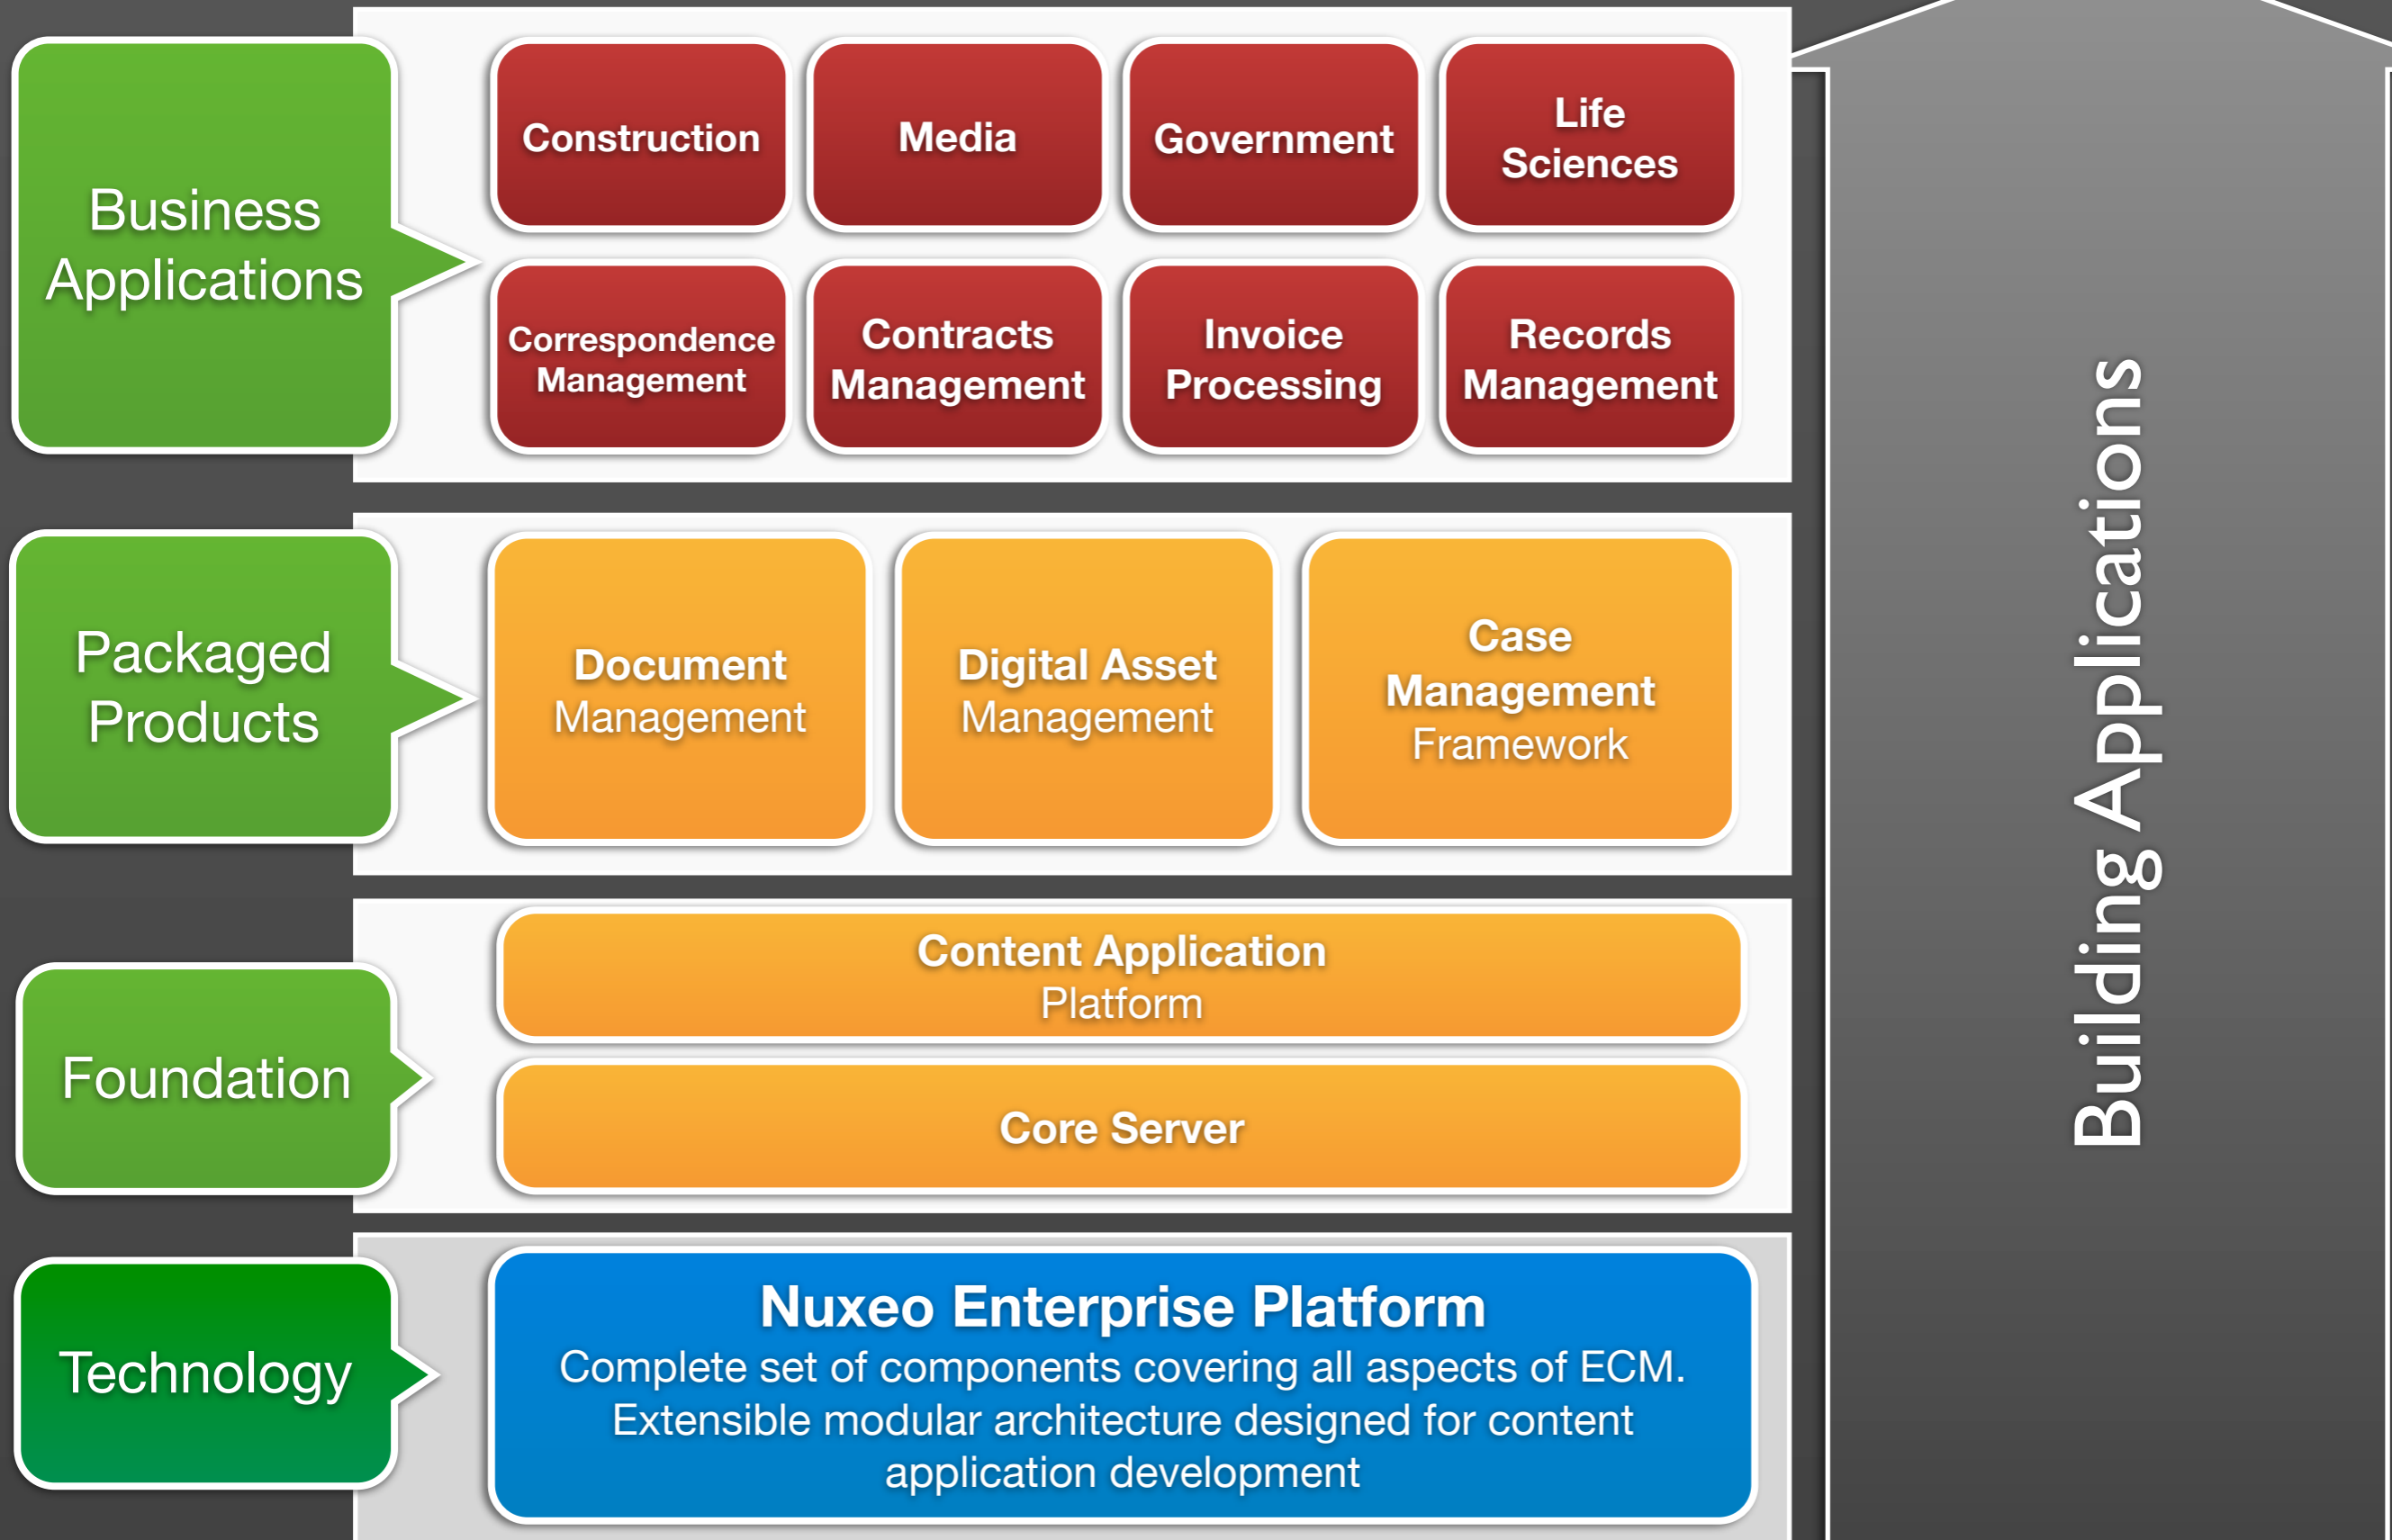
Business Applications

Construction

Media

Government

Life Sciences

Correspondence Management

Contracts Management

Invoice Processing

Records Management

Packaged Products

Document Management

Digital Asset Management

Case Management Framework

Foundation

Content Application Platform

Core Server

Technology

Nuxeo Enterprise Platform
Complete set of components covering all aspects of ECM. Extensible modular architecture designed for content application development

Building Applications